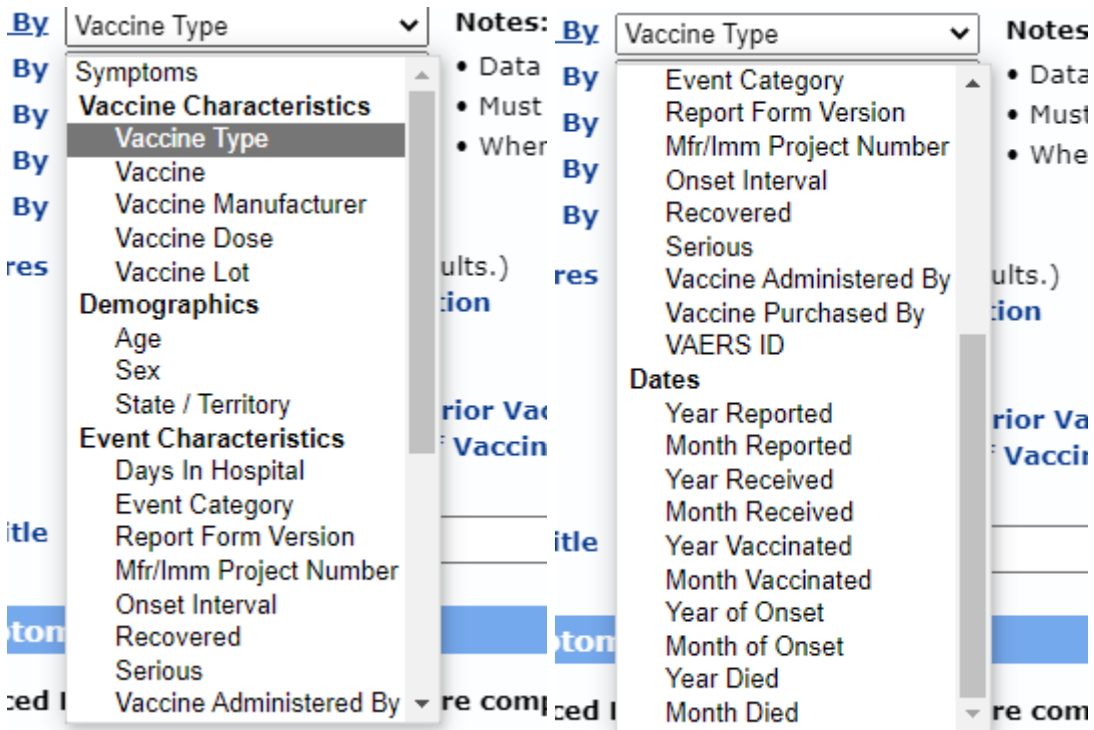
By Vaccine Type
Notes:
By
By
By
By
• Data
• Must
• Wher
res
ults.)
tion
rior Vac
Vaccin
itle
ptom
ced I
re comp

Symptoms
Vaccine Characteristics
Vaccine Type
Vaccine
Vaccine Manufacturer
Vaccine Dose
Vaccine Lot
Demographics
Age
Sex
State / Territory
Event Characteristics
Days In Hospital
Event Category
Report Form Version
Mfr/Imm Project Number
Onset Interval
Recovered
Serious
Vaccine Administered By

By Vaccine Type
Notes
By
By
By
By
• Data
• Must
• Whe
res
ults.)
tion
rior Va
Vaccin
itle
ptom
ced I
re com

Event Category
Report Form Version
Mfr/Imm Project Number
Onset Interval
Recovered
Serious
Vaccine Administered By
Vaccine Purchased By
VAERS ID
Dates
Year Reported
Month Reported
Year Received
Month Received
Year Vaccinated
Month Vaccinated
Year of Onset
Month of Onset
Year Died
Month Died